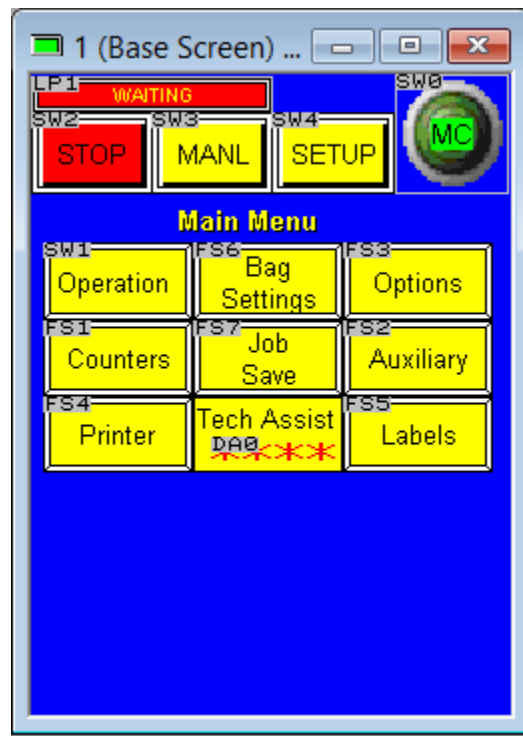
1 (Base Screen) ...

LP1
WAITING

SW0
MC

SW2
STOP

SW3
MANL

SW4
SETUP

Main Menu

SW1
Operation

FS6
Bag Settings

FS3
Options

FS1
Counters

FS7
Job Save

FS2
Auxiliary

FS4
Printer

Tech Assist
DA0
*****

FS5
Labels